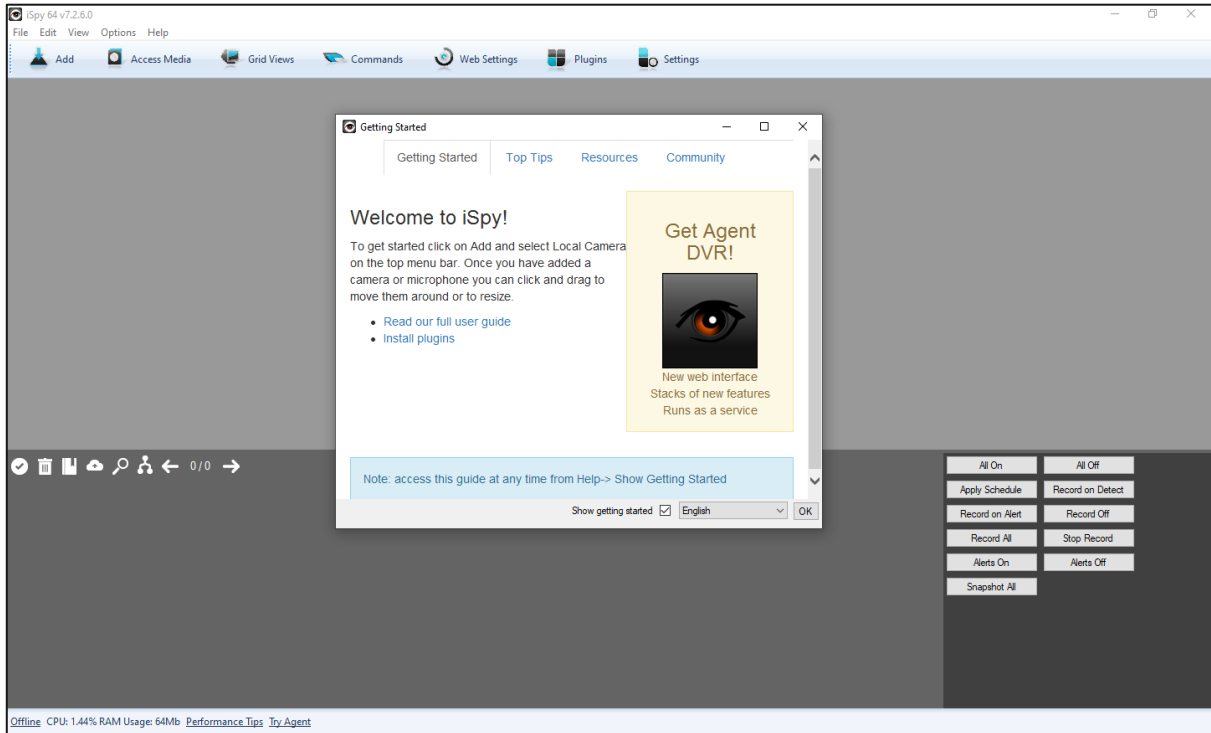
iSpy 64 v7.2.6.0
File Edit View Options Help
Add Access Media Grid Views Commands Web Settings Plugins Settings

Getting Started
Getting Started Top Tips Resources Community

Welcome to iSpy!
To get started click on Add and select Local Camera on the top menu bar. Once you have added a camera or microphone you can click and drag to move them around or to resize.

- Read our full user guide
- Install plugins

Get Agent DVR!
New web interface
Stacks of new features
Runs as a service

Note: access this guide at any time from Help-> Show Getting Started

Show getting started English OK

0/0

| All On | All Off |
|---|---|
| Apply Schedule | Record on Detect |
| Record on Alert | Record Off |
| Record All | Stop Record |
| Alerts On | Alerts Off |
| Snapshot All | |

Offline CPU: 1.44% RAM Usage: 64Mb Performance Tips Try Agent